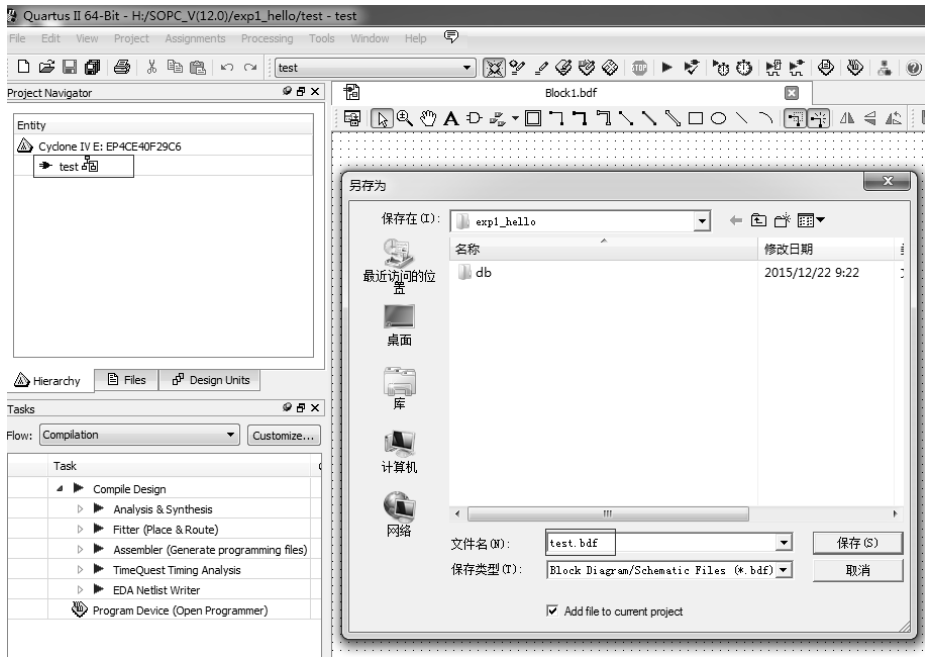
Quartus II 64-Bit - H:/SOPC_V(12.0)/exp1_hello/test - test

File Edit View Project Assignments Processing Tools Window Help

test

Project Navigator

Entity

Cyclone IV E: EP4CE40F29C6

test

Hierarchy Files Design Units

Tasks

Flow: Compilation Customize...

Task

Compile Design

Analysis & Synthesis

Fitter (Place & Route)

Assembler (Generate programming files)

TimeQuest Timing Analysis

EDA Netlist Writer

Program Device (Open Programmer)

Block1.bdf

另存为

保存在(I): exp1_hello

名称

修改日期

最近访问的位置

db

2015/12/22 9:22

桌面

库

计算机

网络

文件名(N): test.bdf

保存(S)

保存类型(T): Block Diagram/Schematic Files (*.bdf)

取消

Add file to current project